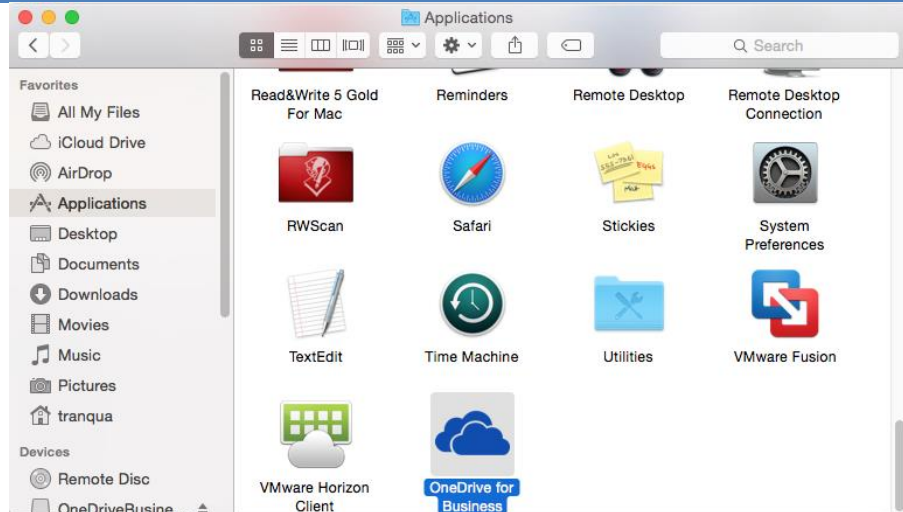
Applications

Search

Favorites
All My Files
iCloud Drive
AirDrop
Applications
Desktop
Documents
Downloads
Movies
Music
Pictures
tranqua

Devices
Remote Disc
OneDriveBusine

Read&Write 5 Gold For Mac
Reminders
Remote Desktop
Remote Desktop Connection
RWScan
Safari
Stickies
System Preferences
TextEdit
Time Machine
Utilities
VMware Fusion
VMware Horizon Client
OneDrive for Business